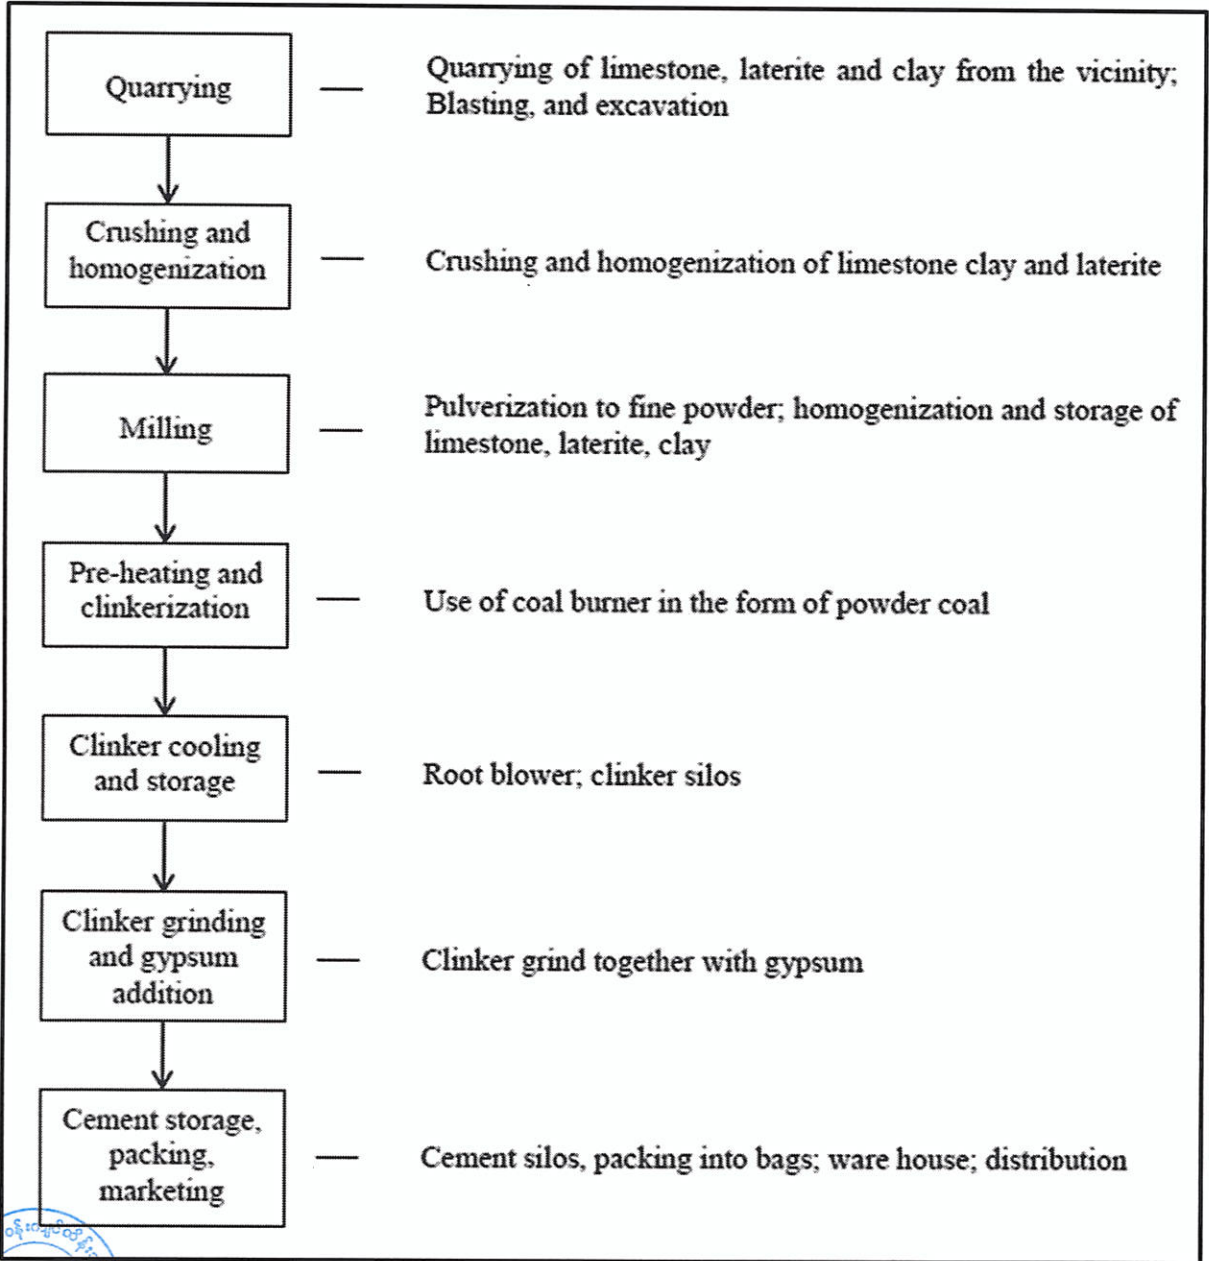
Quarrying — Quarrying of limestone, laterite and clay from the vicinity; Blasting, and excavation

Crushing and homogenization — Crushing and homogenization of limestone clay and laterite

Milling — Pulverization to fine powder; homogenization and storage of limestone, laterite, clay

Pre-heating and clinkerization — Use of coal burner in the form of powder coal

Clinker cooling and storage — Root blower; clinker silos

Clinker grinding and gypsum addition — Clinker grind together with gypsum

Cement storage, packing, marketing — Cement silos, packing into bags; ware house; distribution

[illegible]